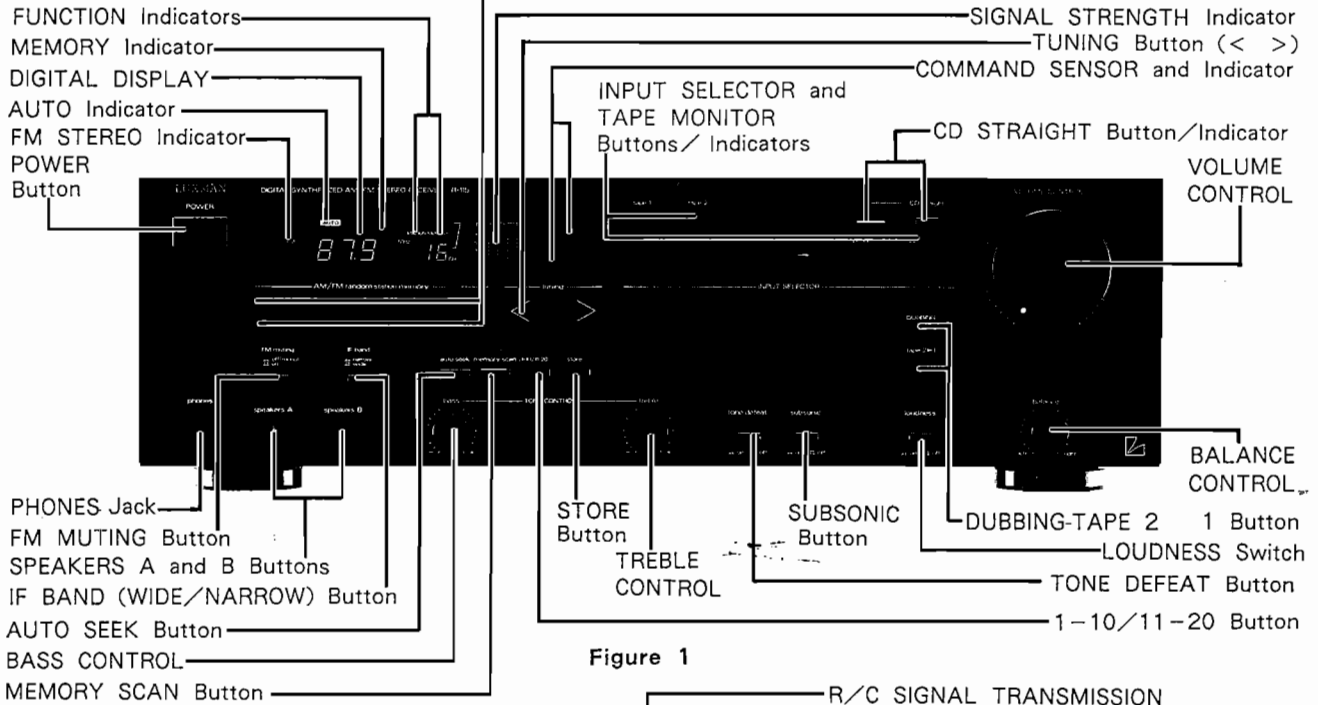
FUNCTION Indicators
MEMORY Indicator
DIGITAL DISPLAY
AUTO Indicator
FM STEREO Indicator
POWER Button

SIGNAL STRENGTH Indicator
TUNING Button (< >)
COMMAND SENSOR and Indicator
INPUT SELECTOR and TAPE MONITOR Buttons/ Indicators
CD STRAIGHT Button/Indicator
VOLUME CONTROL

LUXMAN
POWER
DIGITAL SYNTHESIZED AM/FM STEREO RECEIVER R-115
87.9
16
AM/FM random station memory
tuning
INPUT SELECTOR
FM muting
IF band
auto seek memory scan 1-10/11-20
store
phones
speakers A
speakers B
bass
TONE CONTROL
treble
tone defeat
subsonic
loudness
balance
dubbing
tape 2

BALANCE CONTROL
PHONES Jack
FM MUTING Button
SPEAKERS A and B Buttons
IF BAND (WIDE/NARROW) Button
AUTO SEEK Button
BASS CONTROL
MEMORY SCAN Button
STORE Button
TREBLE CONTROL
SUBSONIC Button
DUBBING-TAPE 2 1 Button
LOUDNESS Switch
TONE DEFEAT Button
1-10/11-20 Button

Figure 1

R/C SIGNAL TRANSMISSION